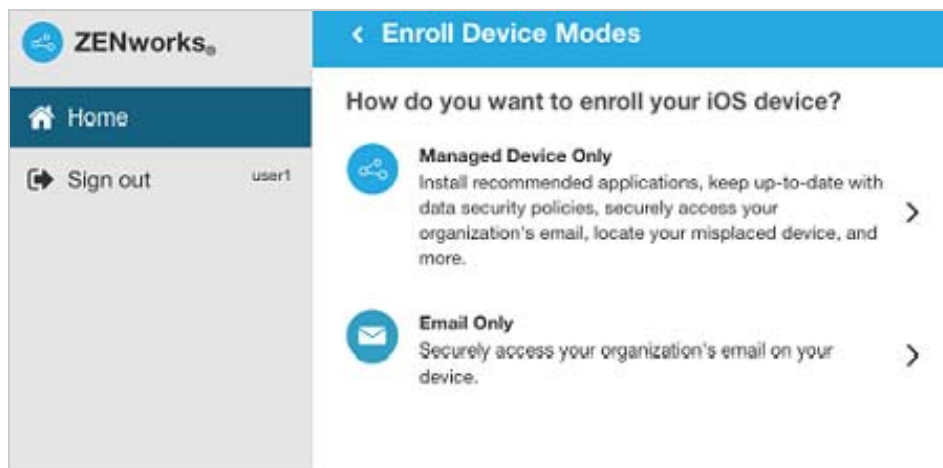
ZENworks®

Home

Sign out user1

< Enroll Device Modes

How do you want to enroll your iOS device?

Managed Device Only
Install recommended applications, keep up-to-date with data security policies, securely access your organization's email, locate your misplaced device, and more.

>

Email Only
Securely access your organization's email on your device.

>